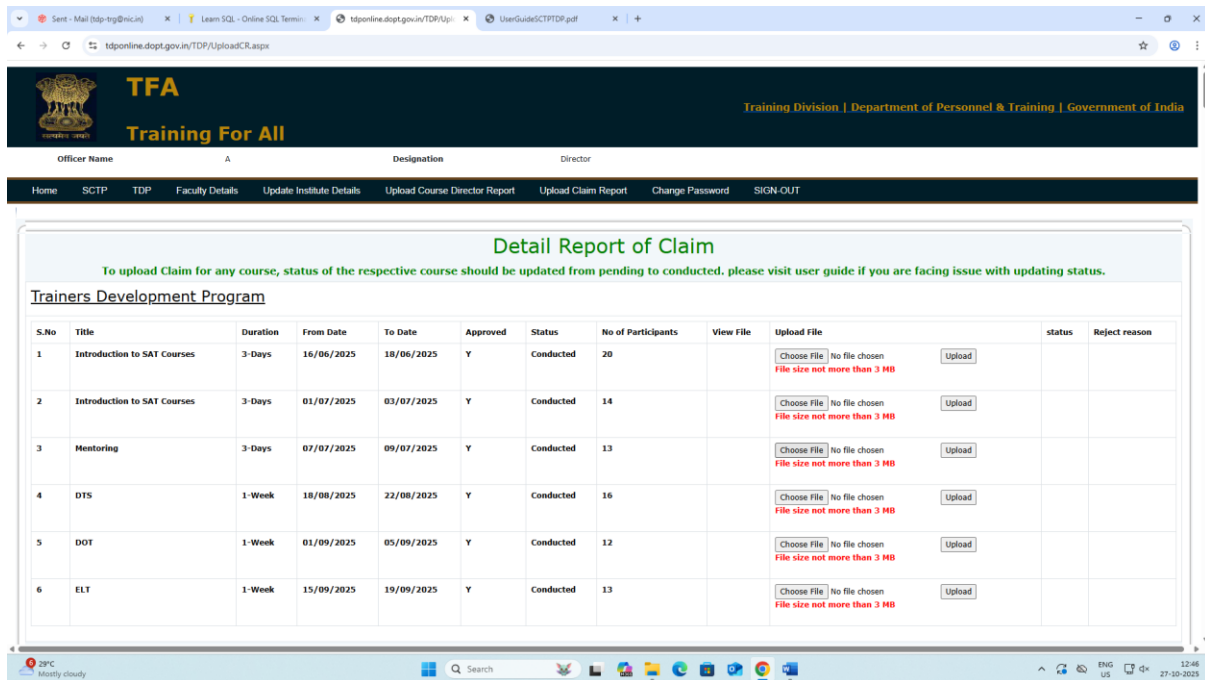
Sent - Mail (tdp-trg@nic.in) × | Learn SQL - Online SQL Termin × | tdponline.dopt.gov.in/TDP/Upl × | UserGuideSCTPTDP.pdf × | +

tdponline.dopt.gov.in/TDP/UploadCR.aspx

सत्यमेव जयते

TFA

Training For All

Training Division | Department of Personnel & Training | Government of India

Officer Name A Designation Director

Home SCTP TDP Faculty Details Update Institute Details Upload Course Director Report Upload Claim Report Change Password SIGN-OUT

Detail Report of Claim

To upload Claim for any course, status of the respective course should be updated from pending to conducted. please visit user guide if you are facing issue with updating status.

Trainers Development Program

| S.No | Title | Duration | From Date | To Date | Approved | Status | No of Participants | View File | Upload File | status | Reject reason |
|---|---|---|---|---|---|---|---|---|---|---|---|
| 1 | Introduction to SAT Courses | 3-Days | 16/06/2025 | 18/06/2025 | Y | Conducted | 20 | | Choose File No file chosen Upload File size not more than 3 MB | | |
| 2 | Introduction to SAT Courses | 3-Days | 01/07/2025 | 03/07/2025 | Y | Conducted | 14 | | Choose File No file chosen Upload File size not more than 3 MB | | |
| 3 | Mentoring | 3-Days | 07/07/2025 | 09/07/2025 | Y | Conducted | 13 | | Choose File No file chosen Upload File size not more than 3 MB | | |
| 4 | DTS | 1-Week | 18/08/2025 | 22/08/2025 | Y | Conducted | 16 | | Choose File No file chosen Upload File size not more than 3 MB | | |
| 5 | DOT | 1-Week | 01/09/2025 | 05/09/2025 | Y | Conducted | 12 | | Choose File No file chosen Upload File size not more than 3 MB | | |
| 6 | ELT | 1-Week | 15/09/2025 | 19/09/2025 | Y | Conducted | 13 | | Choose File No file chosen Upload File size not more than 3 MB | | |

29°C Mostly cloudy

Search

ENG US 12:46 27-10-2025